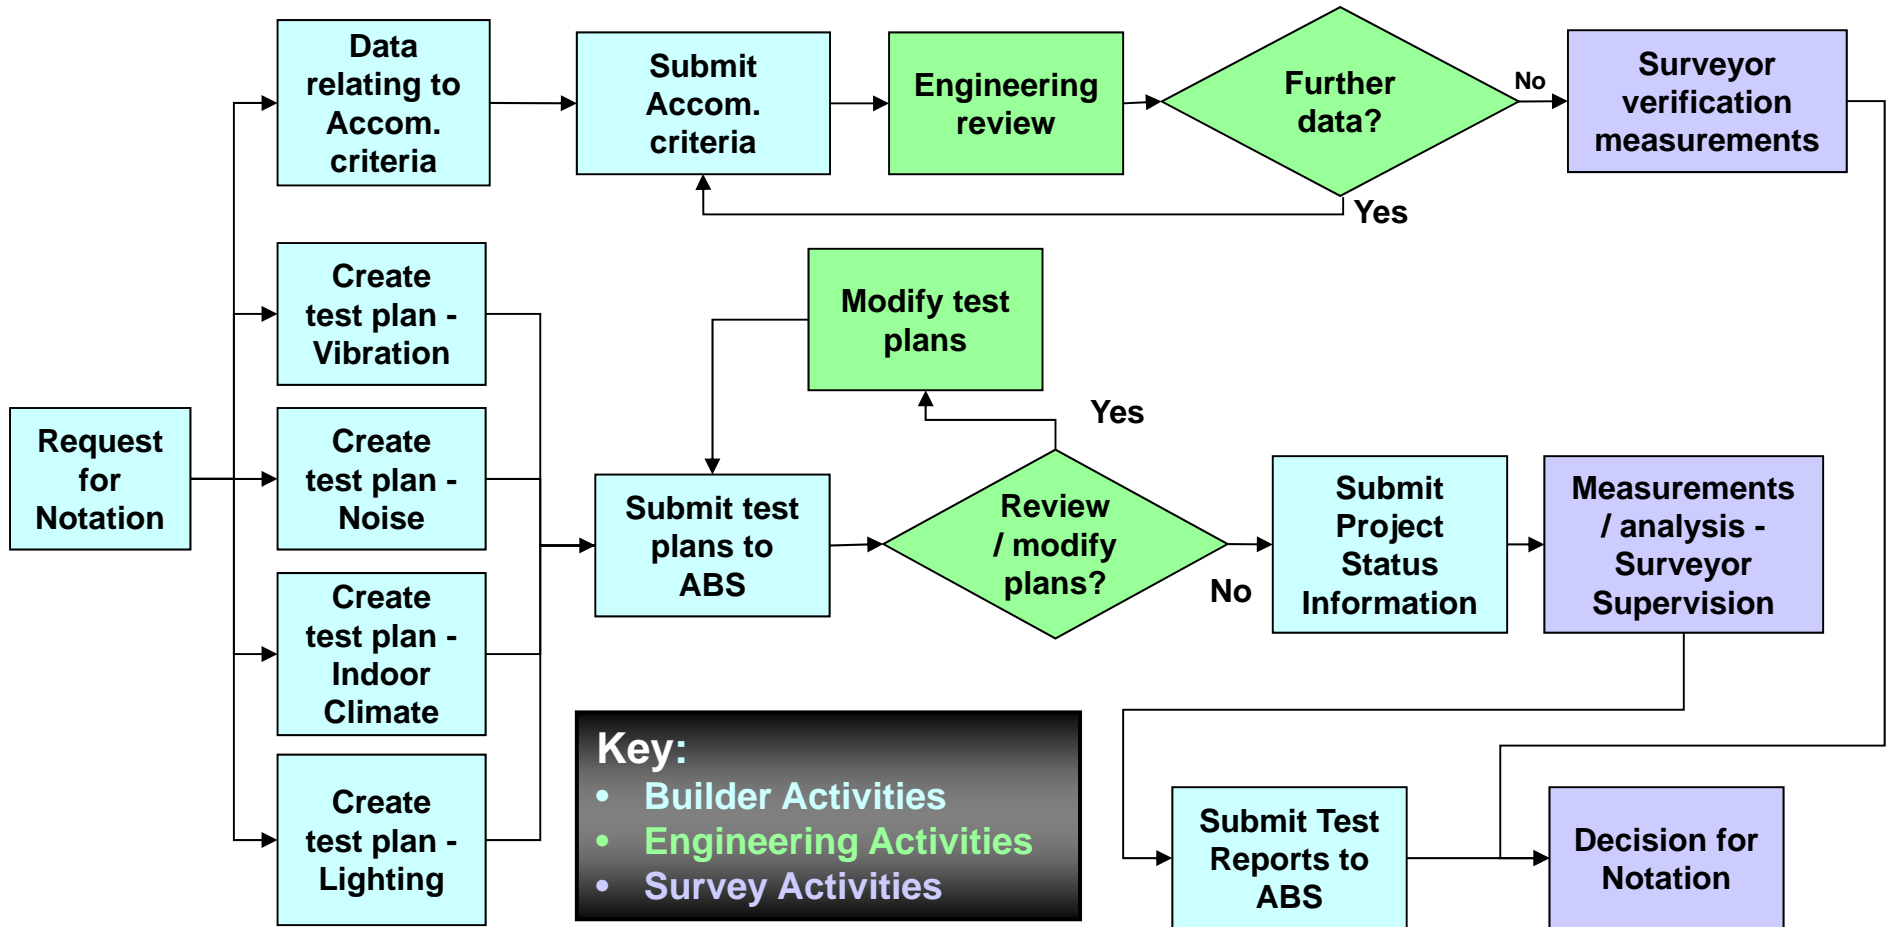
Request for Notation

Data relating to Accom. criteria

Submit Accom. criteria

Engineering review

Further data?

No

Yes

Surveyor verification measurements

Create test plan - Vibration

Create test plan - Noise

Create test plan - Indoor Climate

Create test plan - Lighting

Modify test plans

Yes

Submit test plans to ABS

Review / modify plans?

No

Submit Project Status Information

Measurements / analysis - Surveyor Supervision

Key:
• Builder Activities
• Engineering Activities
• Survey Activities

Submit Test Reports to ABS

Decision for Notation